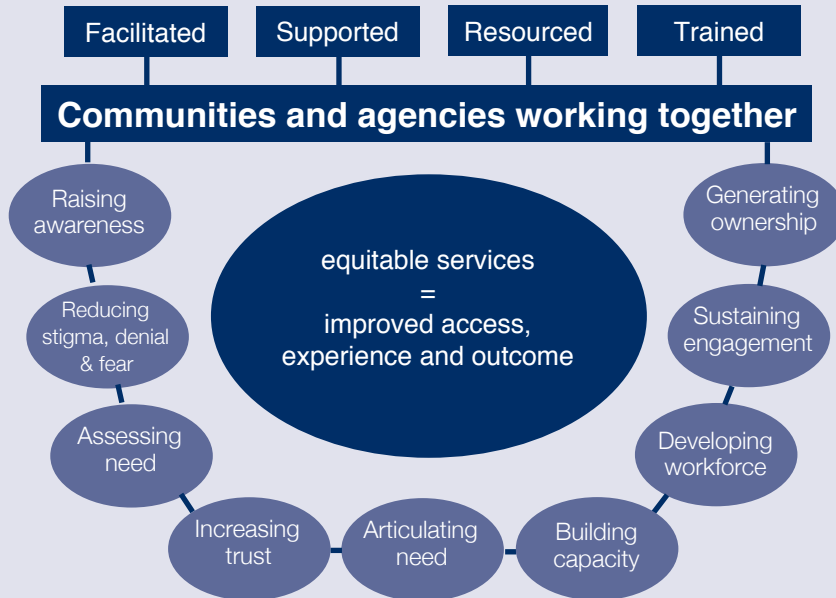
Facilitated
Supported
Resourced
Trained

Communities and agencies working together

equitable services
=
improved access, experience and outcome

Raising awareness

Reducing stigma, denial & fear

Assessing need

Increasing trust

Articulating need

Building capacity

Developing workforce

Sustaining engagement

Generating ownership